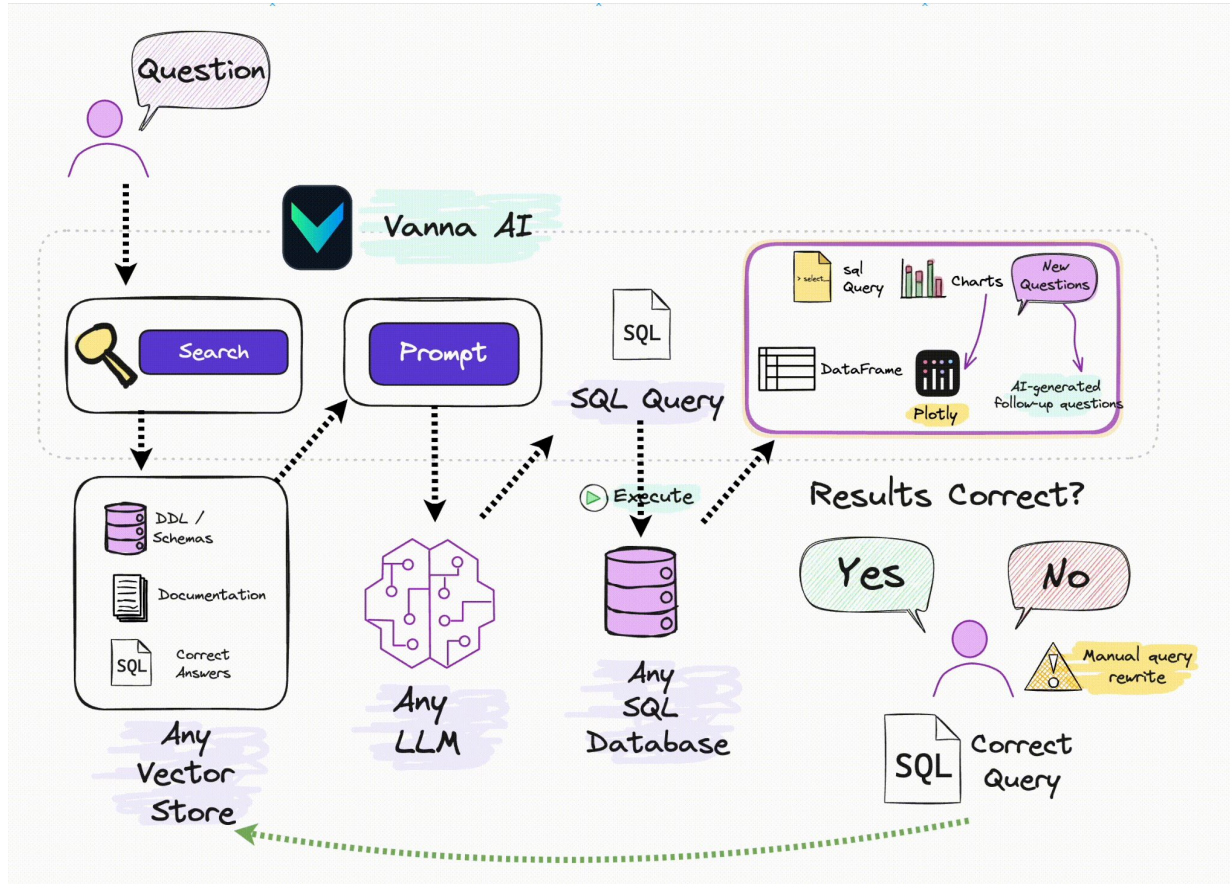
Question

Vanna AI

Search

Prompt

SQL

SQL Query

> select... sql Query

Charts

New Questions

DataFrame

Plotly

AI-generated follow-up questions

DDL / Schemas

Documentation

SQL Correct Answers

Execute

Results Correct?

Yes

No

Manual query rewrite

Any Vector Store

Any LLM

Any SQL Database

SQL Correct Query